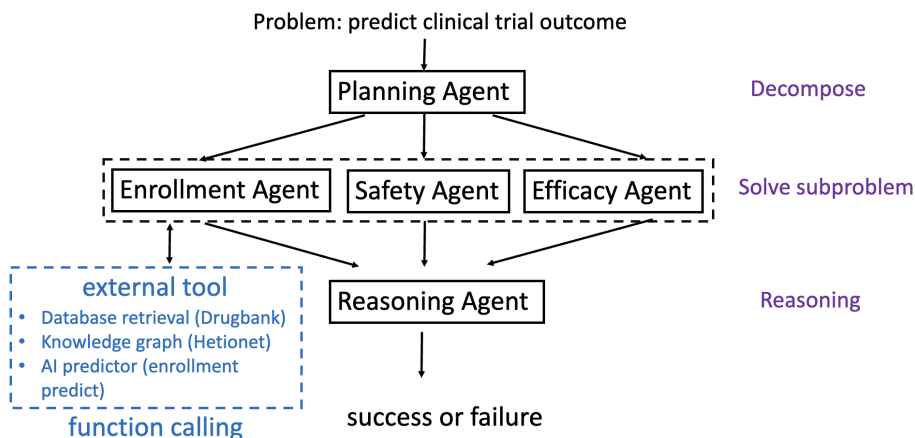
Problem: predict clinical trial outcome

Planning Agent

Decompose

Enrollment Agent

Safety Agent

Efficacy Agent

Solve subproblem

external tool

- Database retrieval (Drugbank)
- Knowledge graph (Hetionet)
- AI predictor (enrollment predict)

function calling

Reasoning Agent

Reasoning

success or failure